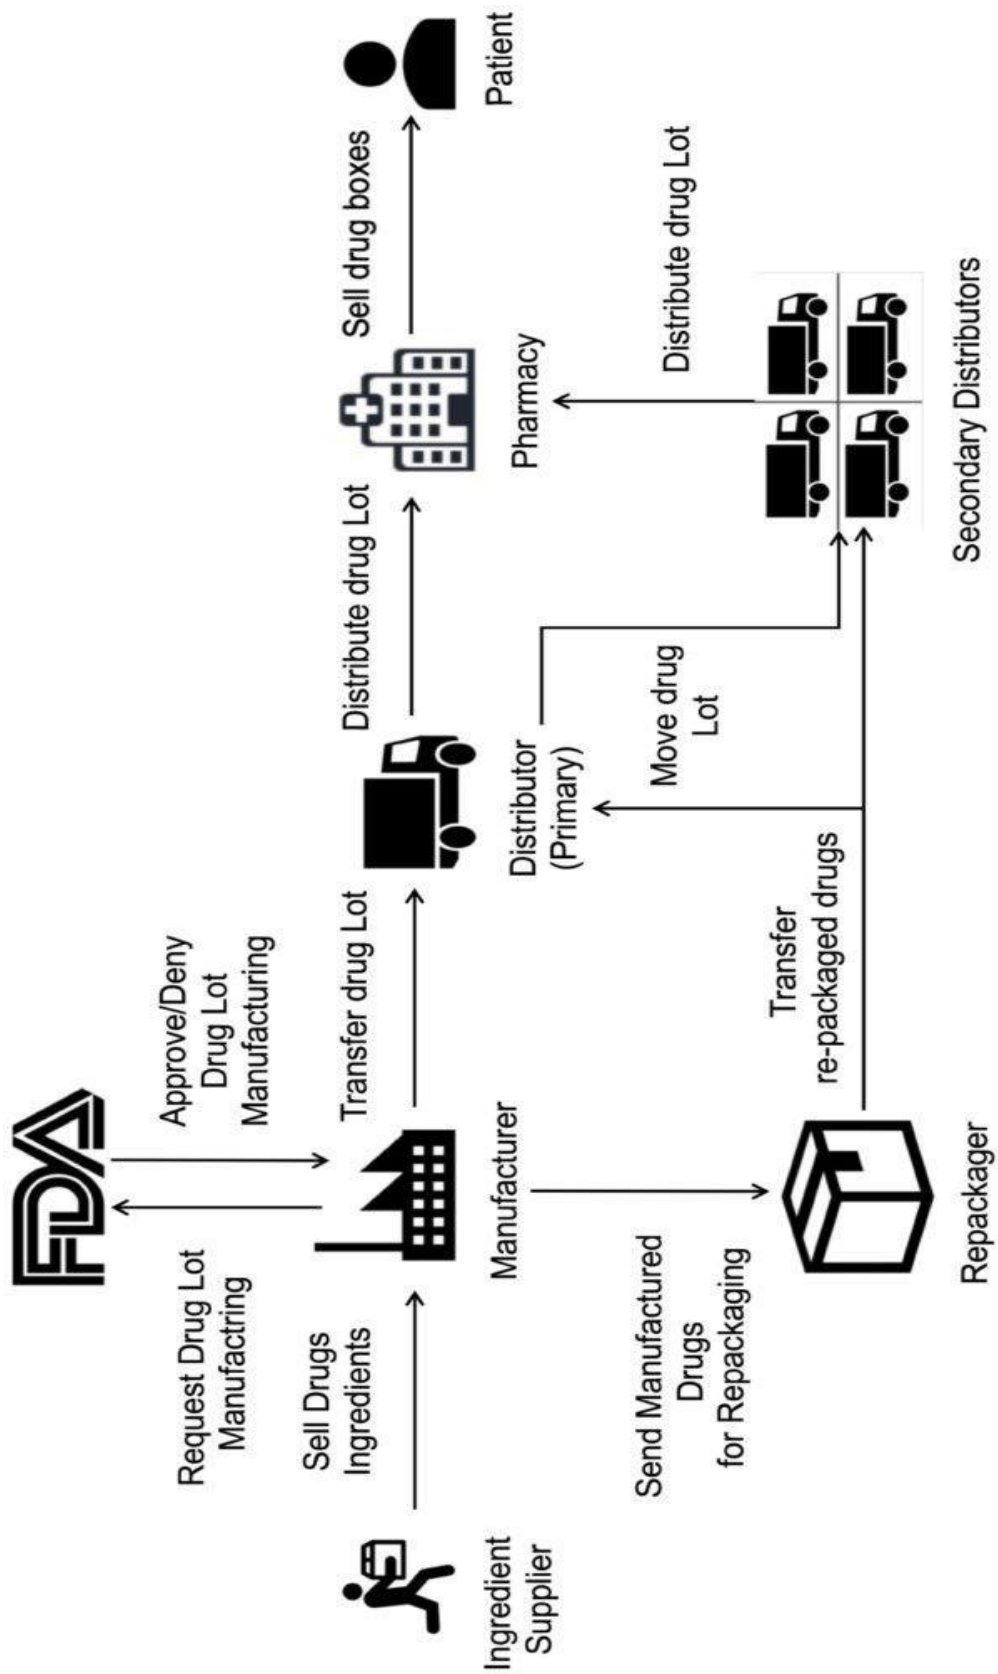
FDA

Request Drug Lot Manufactring

Approve/Deny Drug Lot Manufacturing

Ingredient Supplier

Sell Drugs Ingredients

Manufacturer

Transfer drug Lot

Distributor (Primary)

Distribute drug Lot

Pharmacy

Sell drug boxes

Patient

Send Manufactured Drugs for Repackaging

Repackager

Transfer re-packaged drugs

Move drug Lot

Secondary Distributors

Distribute drug Lot